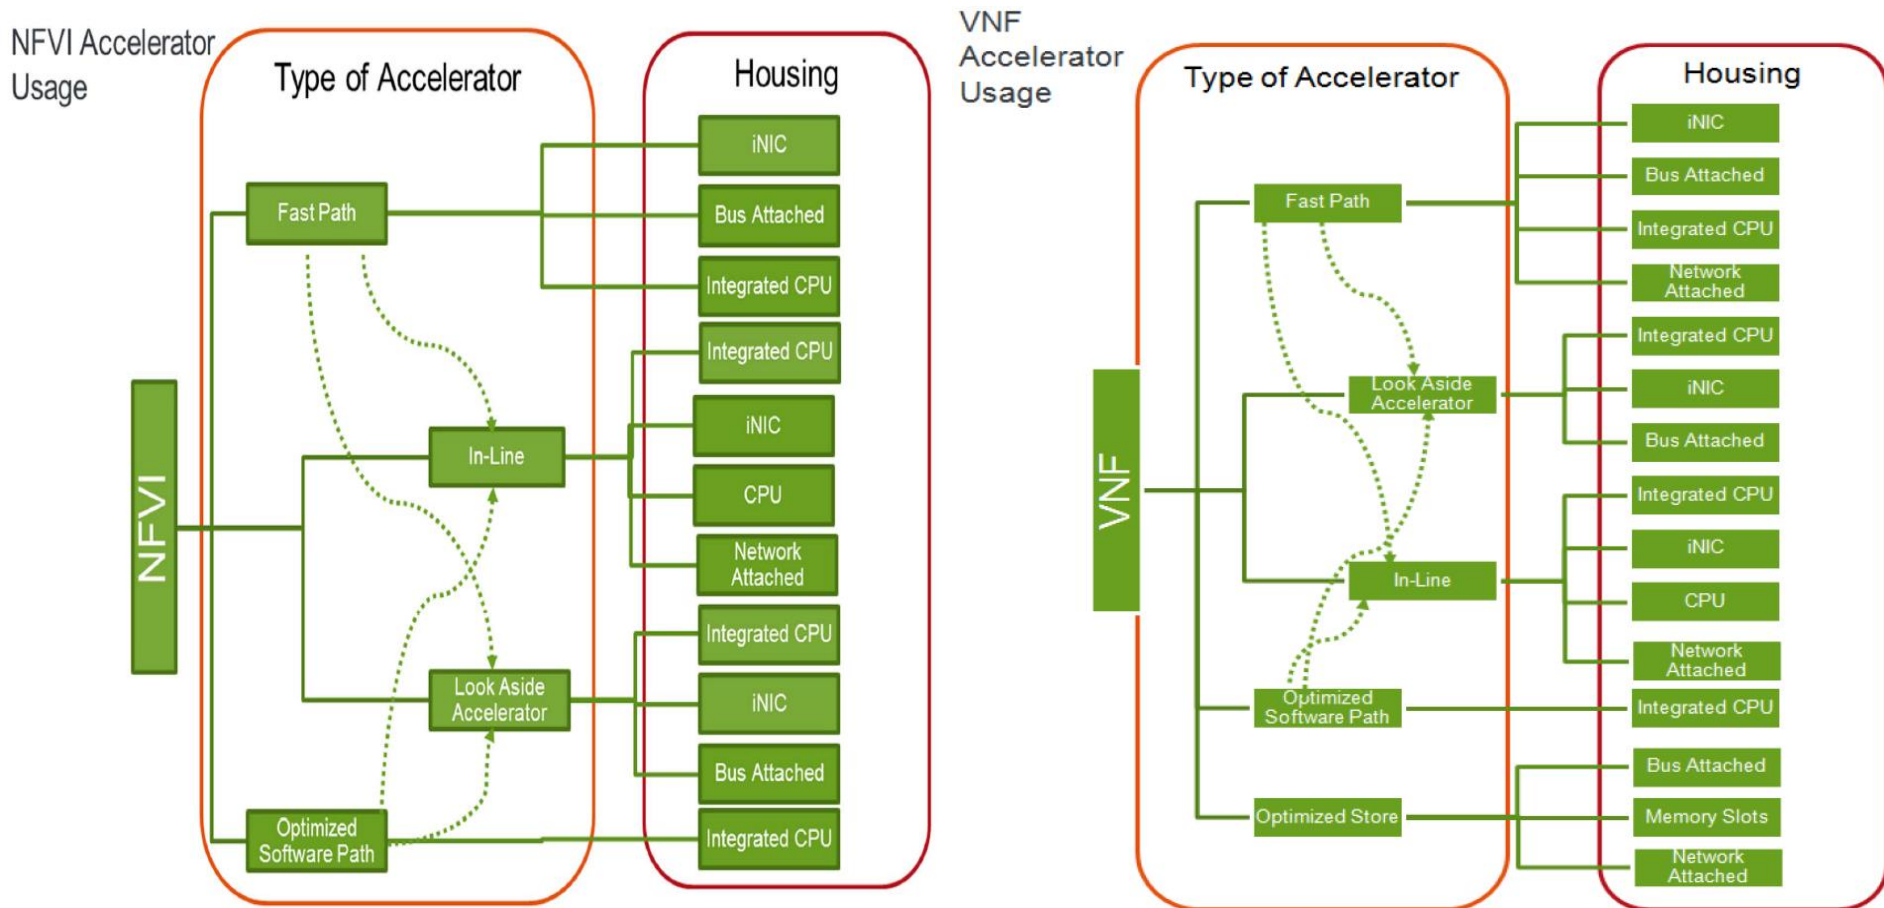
NFVI Accelerator Usage

Type of Accelerator

Housing

NFVI

Fast Path

In-Line

Look Aside Accelerator

Optimized Software Path

iNIC

Bus Attached

Integrated CPU

Integrated CPU

iNIC

CPU

Network Attached

Integrated CPU

iNIC

Bus Attached

Integrated CPU

VNF Accelerator Usage

Type of Accelerator

Housing

VNF

Fast Path

Look Aside Accelerator

In-Line

Optimized Software Path

Optimized Store

iNIC

Bus Attached

Integrated CPU

Network Attached

Integrated CPU

iNIC

Bus Attached

Integrated CPU

iNIC

CPU

Network Attached

Integrated CPU

Bus Attached

Memory Slots

Network Attached